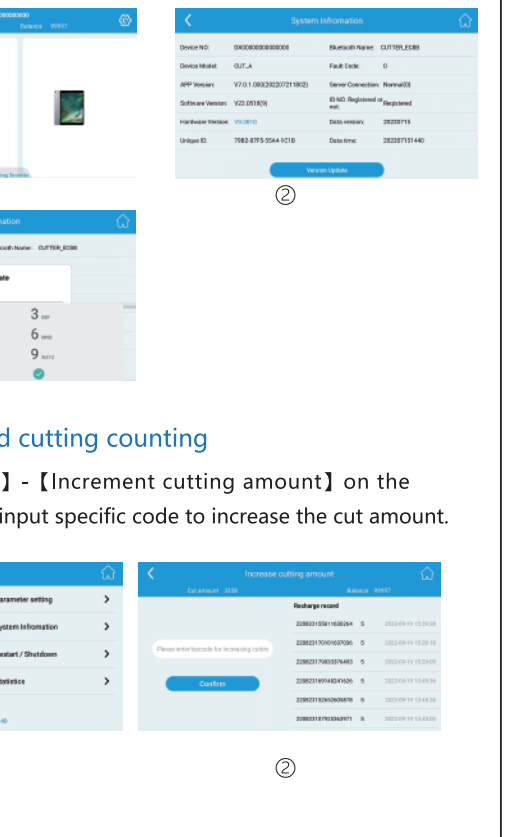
Balance 99937

System Information

| Device NO: | 0400000000000000 | Bluetooth Name: | CUTTER_EC89 |
|---|---|---|---|
| Device Model: | CUT_A | Fault Code: | 0 |
| APP Version: | V7.0.1.080(202207211802) | Server Connection: | Normal(0) |
| Software Version: | V22.0518(9) | ID NO. Registered or not: | Registered |
| Hardware Version: | V9.0810 | Data version: | 20220715 |
| Unique ID: | 7982-87F5-55A4-1C1B | Data time: | 202207151440 |

Version Update

②

mation

tooth Name: CUTTER_EC89

ate

3
6
9

d cutting counting

】-【Increment cutting amount】on the input specific code to increase the cut amount.

arameter setting
ystem Information
estart / Shutdown
tatistics

Increase cutting amount

Cut amount 3350 Balance 99937

Please enter barcode for increasing cuts

Confirm

Recharge record

| 2282315561163026 4 | 5 | 2022-09-19 15:29:26 |
|---|---|---|
| 2282317010163709 6 | 5 | 2022-09-19 15:29:16 |
| 2282317583376493 | 5 | 2022-09-19 15:29:09 |
| 2282316914824162 6 | 5 | 2022-09-19 13:49:36 |
| 2282318264269087 8 | 5 | 2022-09-19 13:49:26 |
| 2282318176536397 1 | 5 | 2022-09-19 13:49:02 |

②